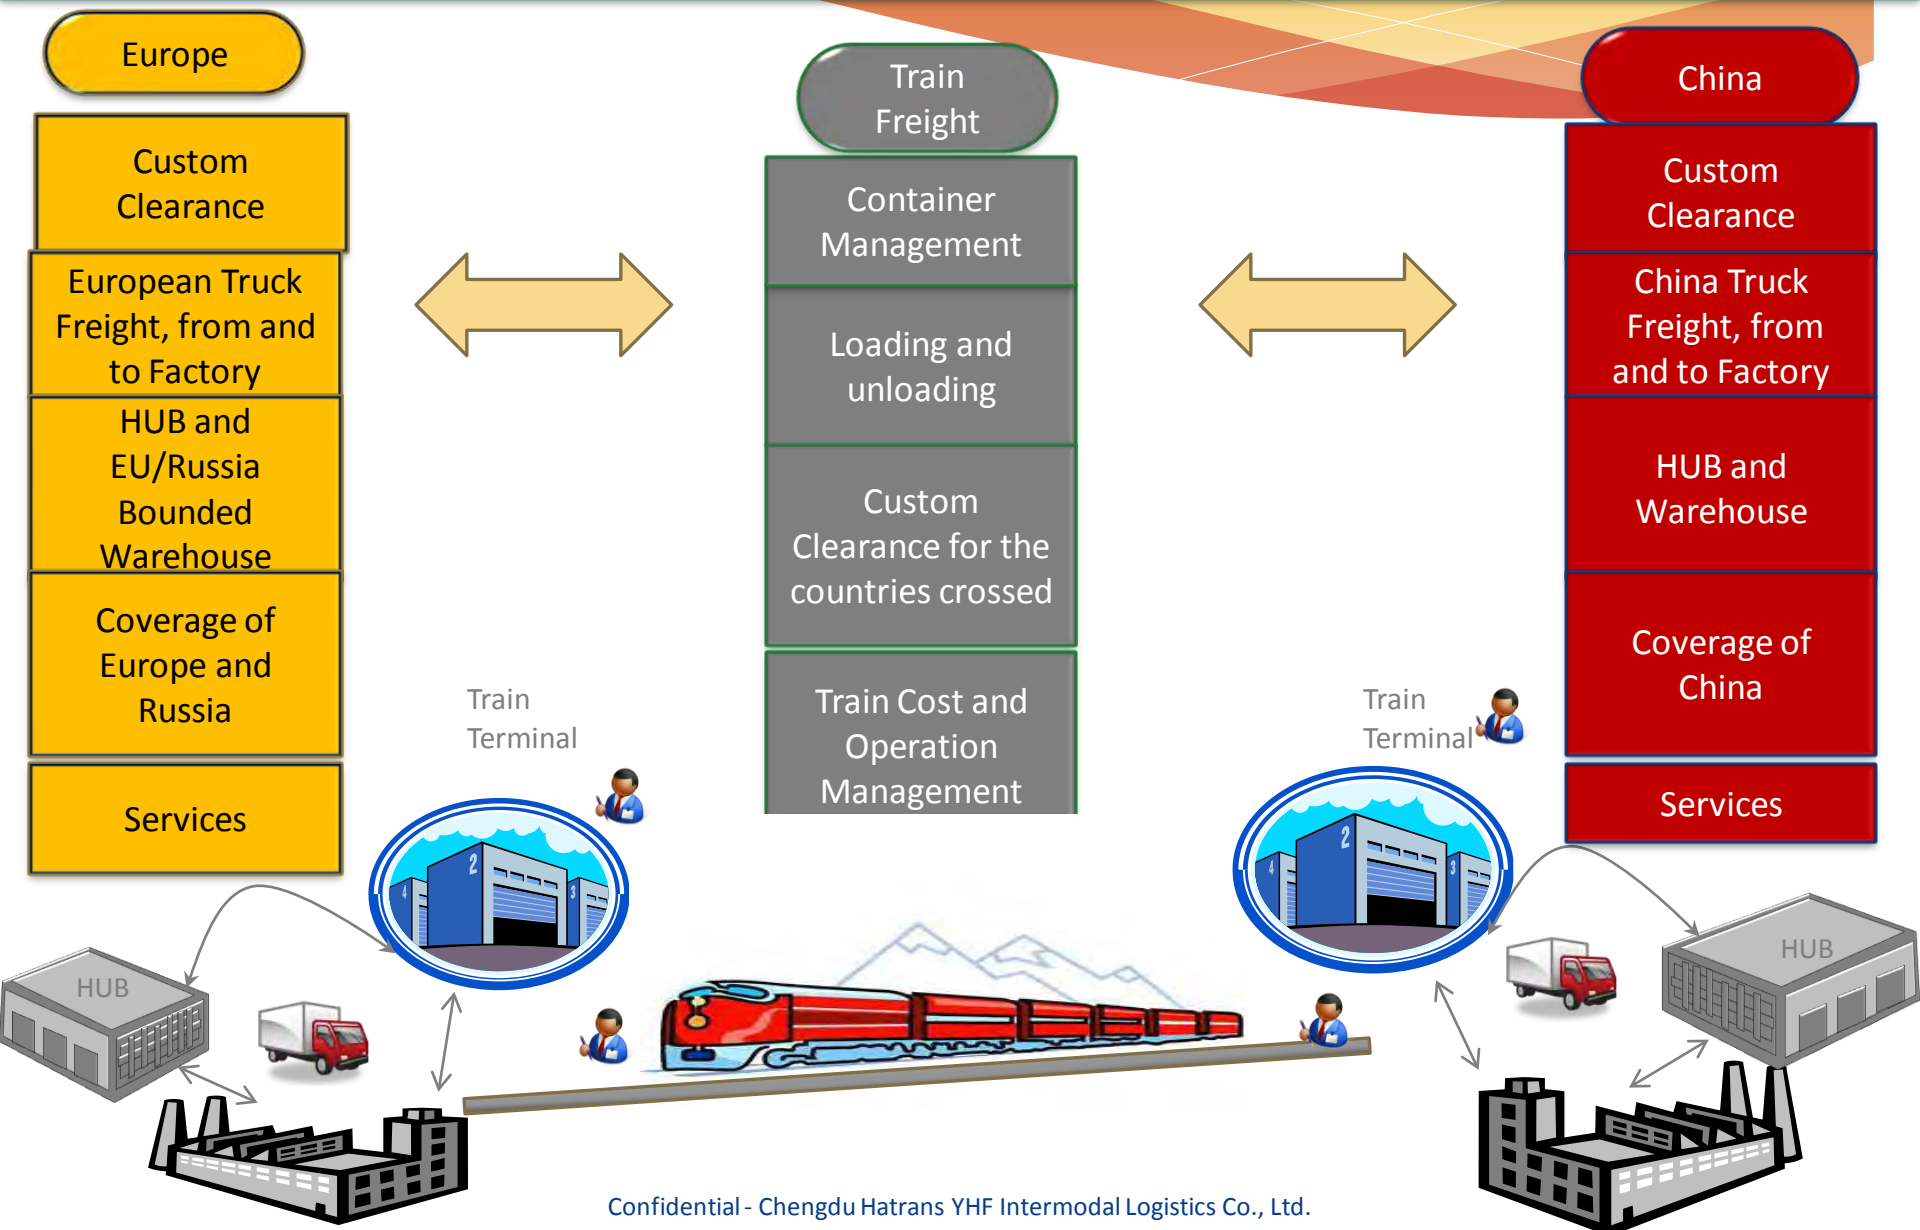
Europe

Custom Clearance

European Truck Freight, from and to Factory

HUB and EU/Russia Bounded Warehouse

Coverage of Europe and Russia

Services

Train Freight

Container Management

Loading and unloading

Custom Clearance for the countries crossed

Train Cost and Operation Management

China

Custom Clearance

China Truck Freight, from and to Factory

HUB and Warehouse

Coverage of China

Services

Train Terminal

Train Terminal

HUB

HUB

Confidential - Chengdu Hatrans YHF Intermodal Logistics Co., Ltd.